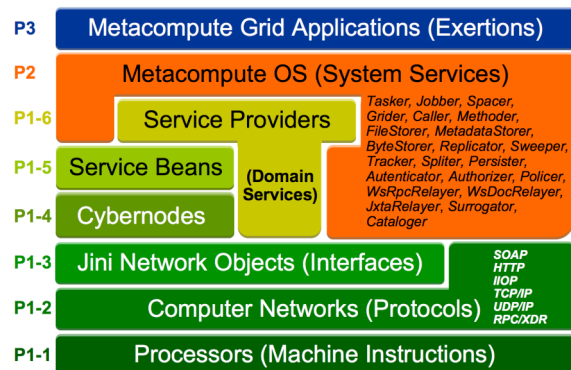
P3 Metacompute Grid Applications (Exertions)

P2 Metacompute OS (System Services)

P1-6 Service Providers

Tasker, Jobber, Spacer, Grider, Caller, Methoder, FileStorer, MetadataStorer, ByteStorer, Replicator, Sweeper, Tracker, Spliter, Persister, Autenticator, Authorizer, Policer, WsRpcRelayer, WsDocRelayer, JxtaRelayer, Surrogator, Cataloger

P1-5 Service Beans

(Domain Services)

P1-4 Cybernodes

P1-3 Jini Network Objects (Interfaces)

SOAP
HTTP
IIOP
TCP/IP
UDP/IP
RPC/XDR

P1-2 Computer Networks (Protocols)

P1-1 Processors (Machine Instructions)